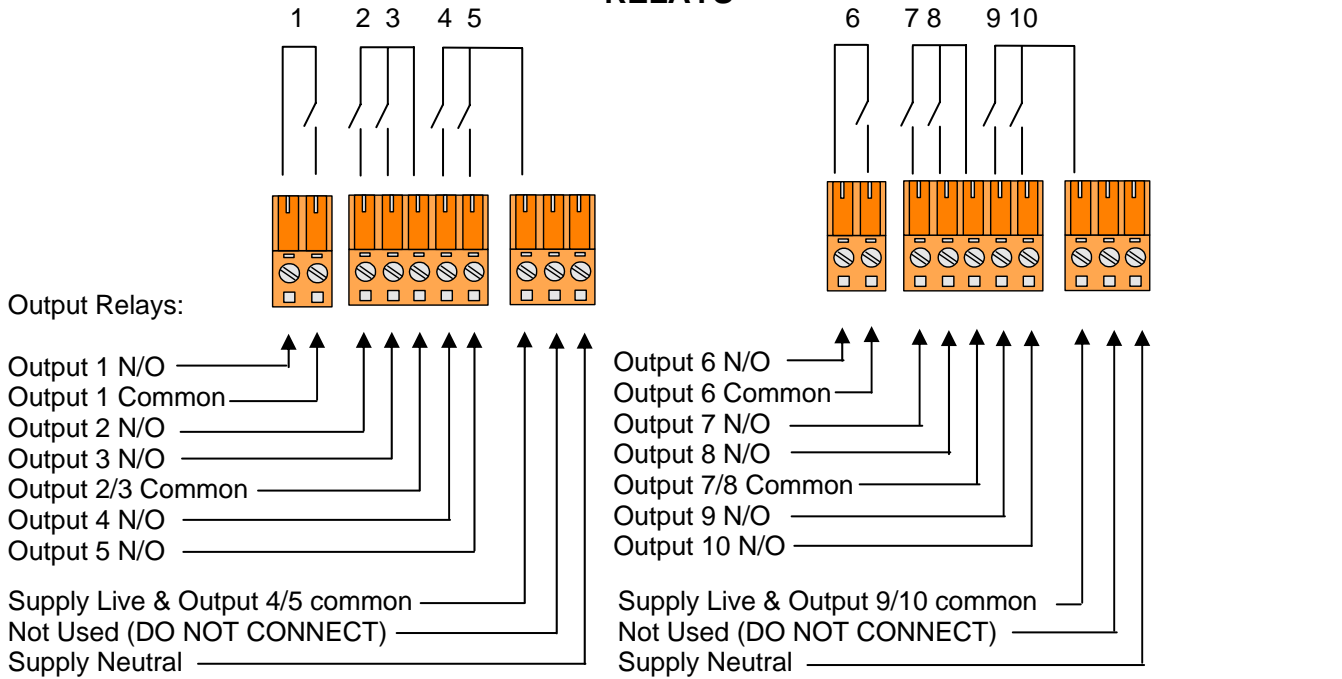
RELAYS

1 2 3 4 5

6 7 8 9 10

Output Relays:

Output 1 N/O
Output 1 Common
Output 2 N/O
Output 3 N/O
Output 2/3 Common
Output 4 N/O
Output 5 N/O

Supply Live & Output 4/5 common
Not Used (DO NOT CONNECT)
Supply Neutral

Output 6 N/O
Output 6 Common
Output 7 N/O
Output 8 N/O
Output 7/8 Common
Output 9 N/O
Output 10 N/O

Supply Live & Output 9/10 common
Not Used (DO NOT CONNECT)
Supply Neutral